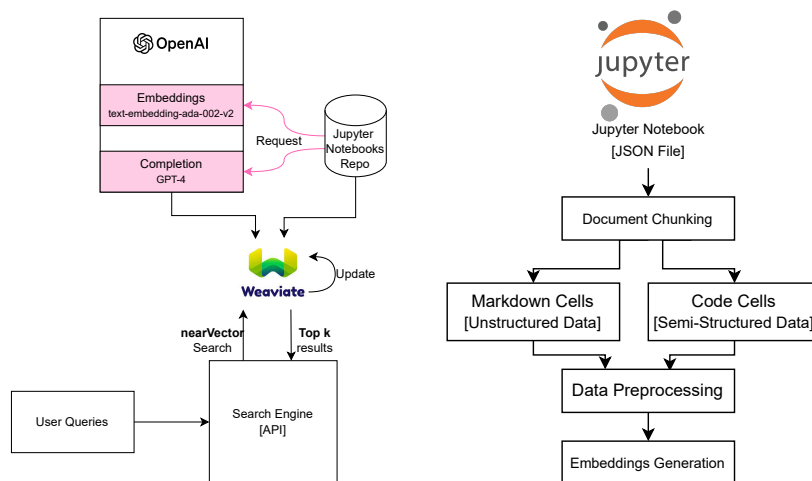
OpenAI

Embeddings
text-embedding-ada-002-v2

Request

Jupyter Notebooks Repo

Completion
GPT-4

Weaviate

Update

nearVector Search

Top k results

User Queries

Search Engine [API]

jupyter

Jupyter Notebook [JSON File]

Document Chunking

Markdown Cells [Unstructured Data]

Code Cells [Semi-Structured Data]

Data Preprocessing

Embeddings Generation